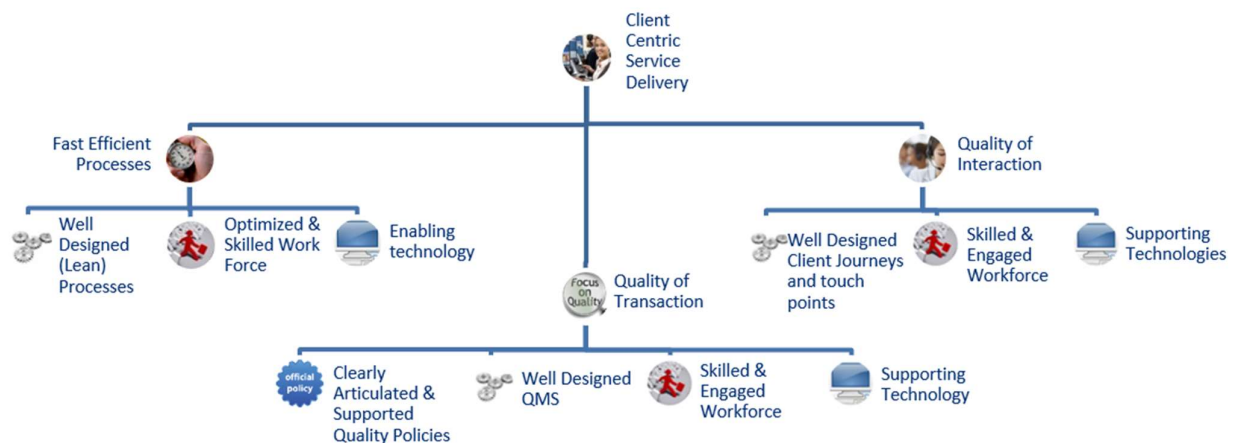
Client Centric Service Delivery

Fast Efficient Processes

Quality of Interaction

Well Designed (Lean) Processes

Optimized & Skilled Work Force

Enabling technology

Well Designed Client Journeys and touch points

Skilled & Engaged Workforce

Supporting Technologies

Focus on Quality

Quality of Transaction

official policy

Clearly Articulated & Supported Quality Policies

Well Designed QMS

Skilled & Engaged Workforce

Supporting Technology